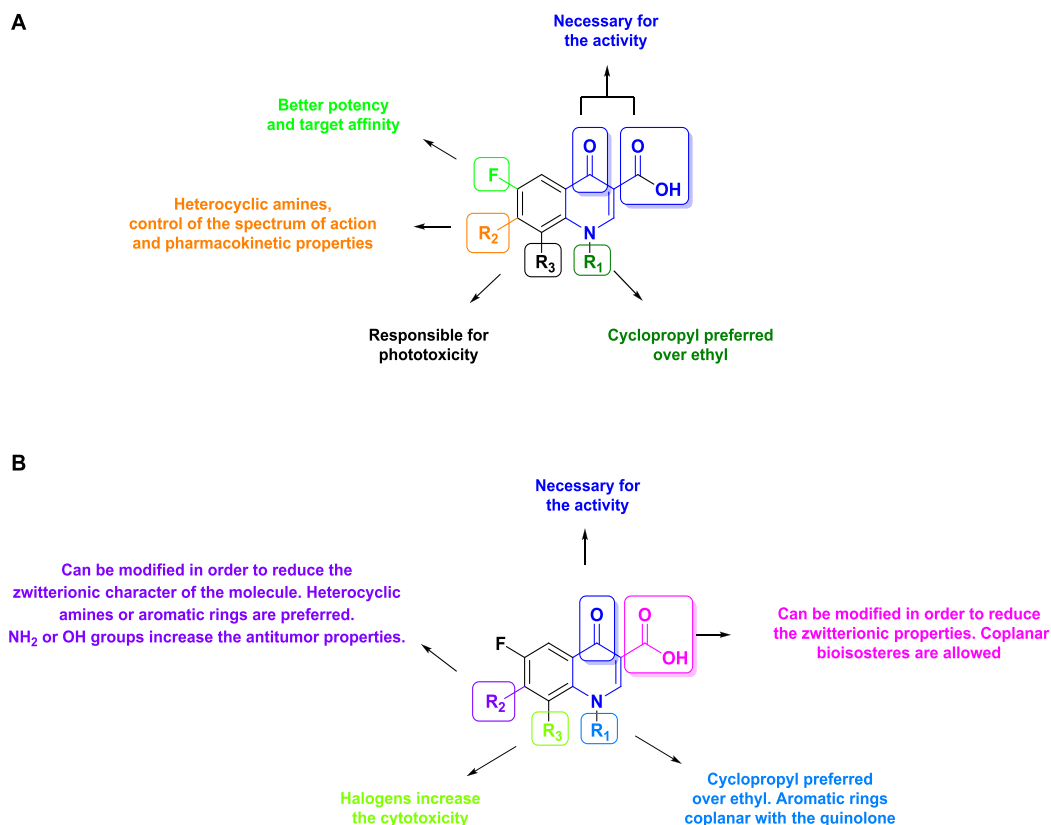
A

Necessary for the activity

Better potency and target affinity

Heterocyclic amines, control of the spectrum of action and pharmacokinetic properties

F

O

O

OH

$R_2$

N

$R_3$

$R_1$

Responsible for phototoxicity

Cyclopropyl preferred over ethyl

B

Necessary for the activity

Can be modified in order to reduce the zwitterionic character of the molecule. Heterocyclic amines or aromatic rings are preferred. $NH_2$ or OH groups increase the antitumor properties.

F

O

O

OH

Can be modified in order to reduce the zwitterionic properties. Coplanar bioisosteres are allowed

$R_2$

N

$R_3$

$R_1$

Halogens increase the cytotoxicity

Cyclopropyl preferred over ethyl. Aromatic rings coplanar with the quinolone